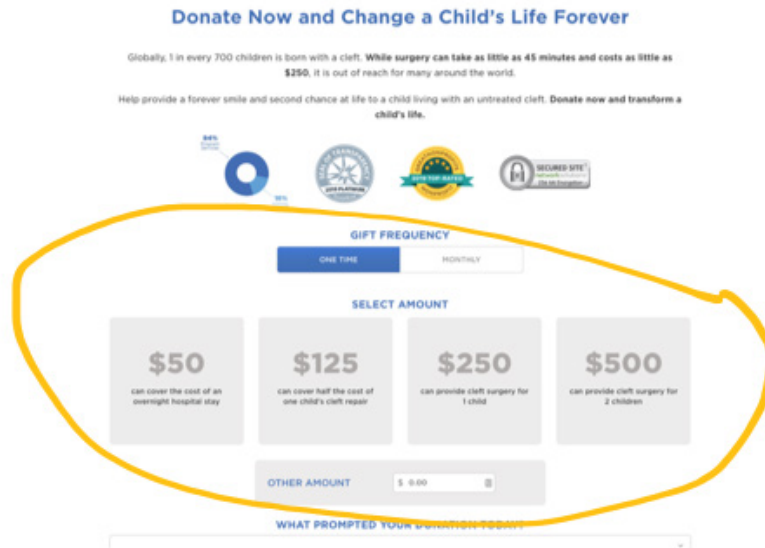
Donate Now and Change a Child's Life Forever

Globally, 1 in every 700 children is born with a cleft. While surgery can take as little as 45 minutes and costs as little as $250, it is out of reach for many around the world.

Help provide a forever smile and second chance at life to a child living with an untreated cleft. Donate now and transform a child's life.

84%

16%

2019 PLATINUM

2019 TOP-RATED

SECURED SITE

GIFT FREQUENCY

ONE TIME

MONTHLY

SELECT AMOUNT

$50
can cover the cost of an overnight hospital stay

$125
can cover half the cost of one child's cleft repair

$250
can provide cleft surgery for 1 child

$500
can provide cleft surgery for 2 children

OTHER AMOUNT

$ 0.00

WHAT PROMPTED YOUR DONATION TODAY?